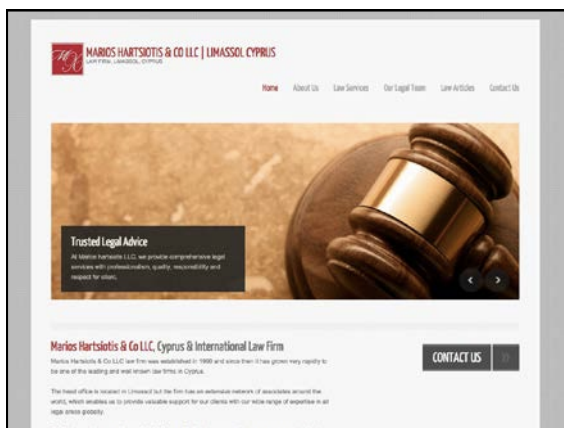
MH

MARIOS HARTSIOTIS & CO LLC | LIMASSOL CYPRUS

LAW FIRM, LIMASSOL, CYPRUS

Home About Us Law Services Our Legal Team Law Articles Contact Us

Trusted Legal Advice

At Marios hartsiotis LLC, we provide comprehensive legal services with professionalism, quality, responsibility and respect for others.

‹ ›

Marios Hartsiotis & Co LLC, Cyprus & International Law Firm

Marios Hartsiotis & Co LLC law firm was established in 1998 and since then it has grown very rapidly to be one of the leading and well known law firms in Cyprus.

The head office is located in Limassol but the firm has an extensive network of associates around the world, which enables us to provide valuable support for our clients with our wide range of expertise in all legal areas globally.

CONTACT US